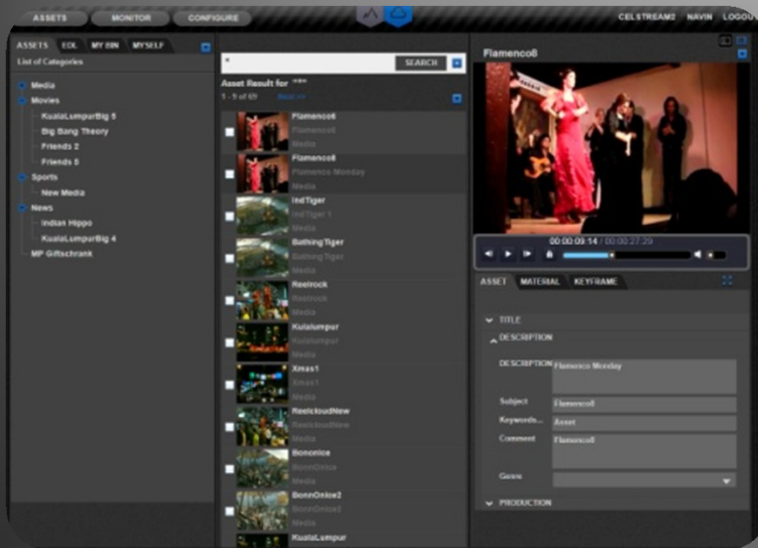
ASSETS MONITOR CONFIGURE

CELSTREAM2 NAVIN LOGOUT

ASSETS EOL MY BIN MYSELF

List of Categories

Media
Movies
KualaLumpurBig 5
Big Bang Theory
Friends 2
Friends 5
Sports
New Media
News
Indian Hippo
KualaLumpurBig 4
MP Giftschrank

*

SEARCH

Asset Result for "*"

1 - 5 of 69 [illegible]

Flamenco6
Flamenco6
Media
Flamenco8
Flamenco Monday
Media
IndTiger
IndTiger 1
Media
BathingTiger
BathingTiger
Media
Reelrock
Reelrock
Media
Kulalumpur
Kulalumpur
Media
Xmas1
Xmas1
Media
ReelcloudNew
ReelcloudNew
Media
Bononice
BonnOnice
Media
BonnOnice2
BonnOnice2
Media
KualaLumpur

Flamenco8

00:00:09.14 / 00:00:27.29

ASSET MATERIAL KEYFRAME

TITLE
DESCRIPTION
DESCRIPTION Flamenco Monday
Subject Flamenco8
Keywords... Asset
Comment Flamenco8
Genre
PRODUCTION